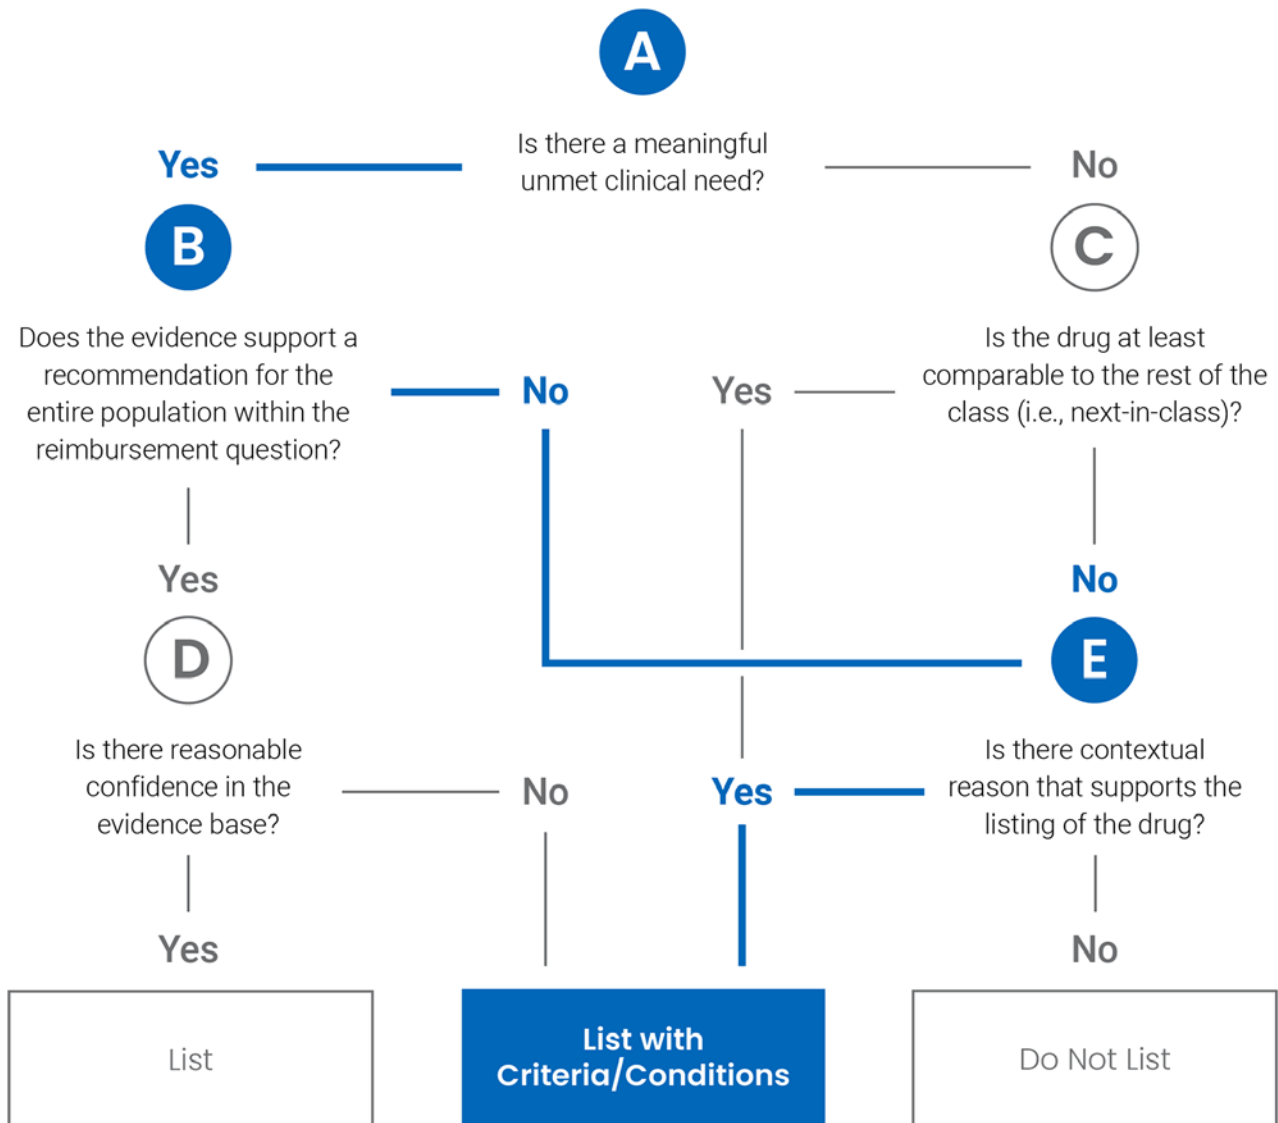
A

Yes

Is there a meaningful unmet clinical need?

No

B

C

Does the evidence support a recommendation for the entire population within the reimbursement question?

No

Yes

Is the drug at least comparable to the rest of the class (i.e., next-in-class)?

Yes

No

D

E

Is there reasonable confidence in the evidence base?

No

Yes

Is there contextual reason that supports the listing of the drug?

Yes

No

List

List with Criteria/Conditions

Do Not List